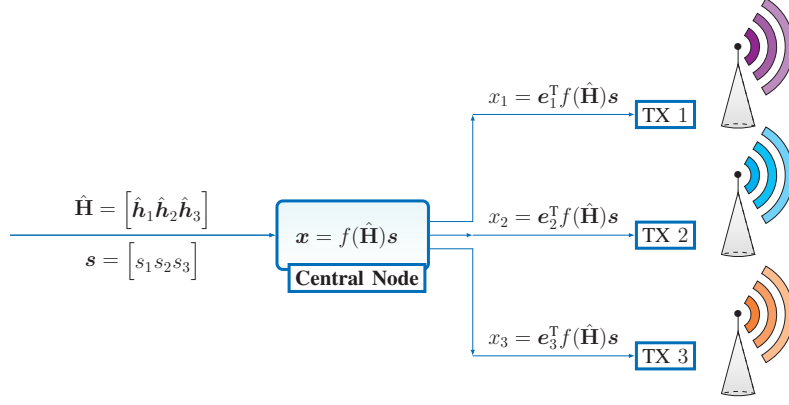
$\hat{\mathbf{H}} = \left[\hat{\boldsymbol{h}}_1 \hat{\boldsymbol{h}}_2 \hat{\boldsymbol{h}}_3\right]$

$\boldsymbol{s} = \left[s_1 s_2 s_3\right]$

$\boldsymbol{x} = f(\hat{\mathbf{H}})\boldsymbol{s}$

Central Node

$x_1 = \boldsymbol{e}_1^{\mathrm{T}} f(\hat{\mathbf{H}})\boldsymbol{s}$

TX 1

$x_2 = \boldsymbol{e}_2^{\mathrm{T}} f(\hat{\mathbf{H}})\boldsymbol{s}$

TX 2

$x_3 = \boldsymbol{e}_3^{\mathrm{T}} f(\hat{\mathbf{H}})\boldsymbol{s}$

TX 3